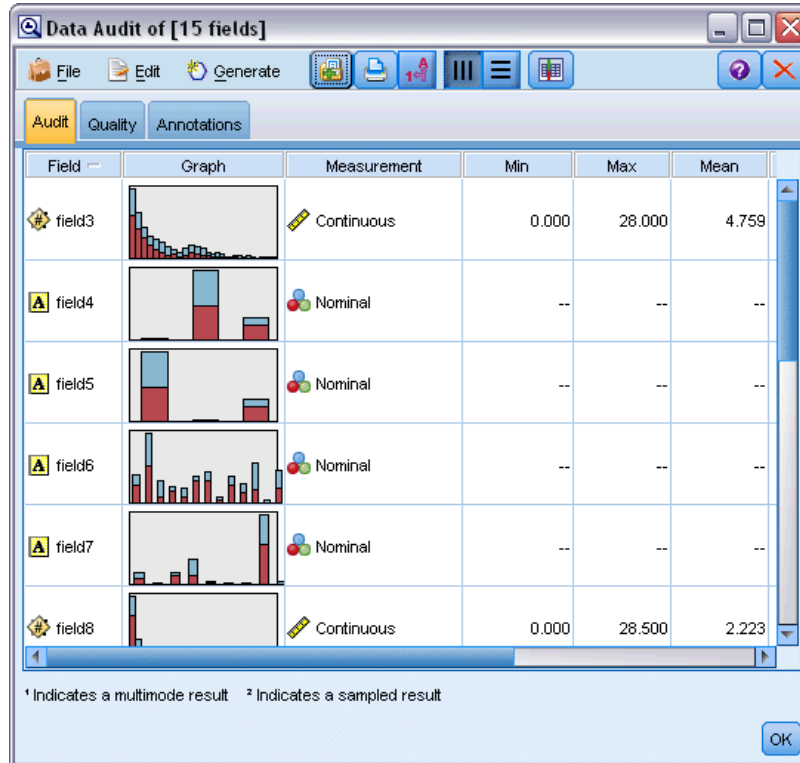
Data Audit of [15 fields]

File Edit Generate

Audit Quality Annotations

| Field | Graph | Measurement | Min | Max | Mean |
|---|---|---|---|---|---|
| field3 | | Continuous | 0.000 | 28.000 | 4.759 |
| field4 | | Nominal | -- | -- | -- |
| field5 | | Nominal | -- | -- | -- |
| field6 | | Nominal | -- | -- | -- |
| field7 | | Nominal | -- | -- | -- |
| field8 | | Continuous | 0.000 | 28.500 | 2.223 |

¹ Indicates a multimode result ² Indicates a sampled result

OK